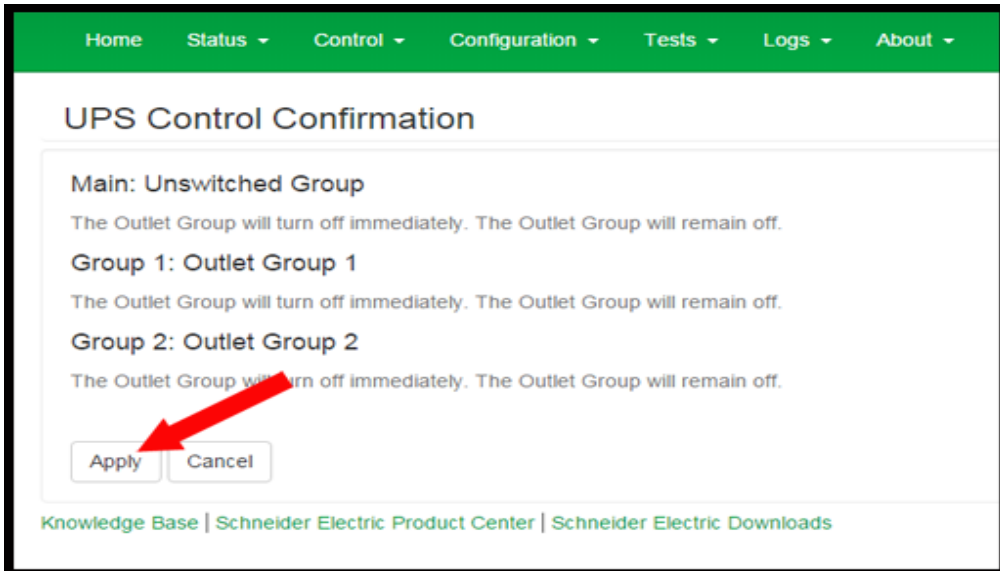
Home Status ▾ Control ▾ Configuration ▾ Tests ▾ Logs ▾ About ▾

UPS Control Confirmation

Main: Unswitched Group

The Outlet Group will turn off immediately. The Outlet Group will remain off.

Group 1: Outlet Group 1

The Outlet Group will turn off immediately. The Outlet Group will remain off.

Group 2: Outlet Group 2

The Outlet Group w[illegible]rn off immediately. The Outlet Group will remain off.

Apply Cancel

Knowledge Base | Schneider Electric Product Center | Schneider Electric Downloads